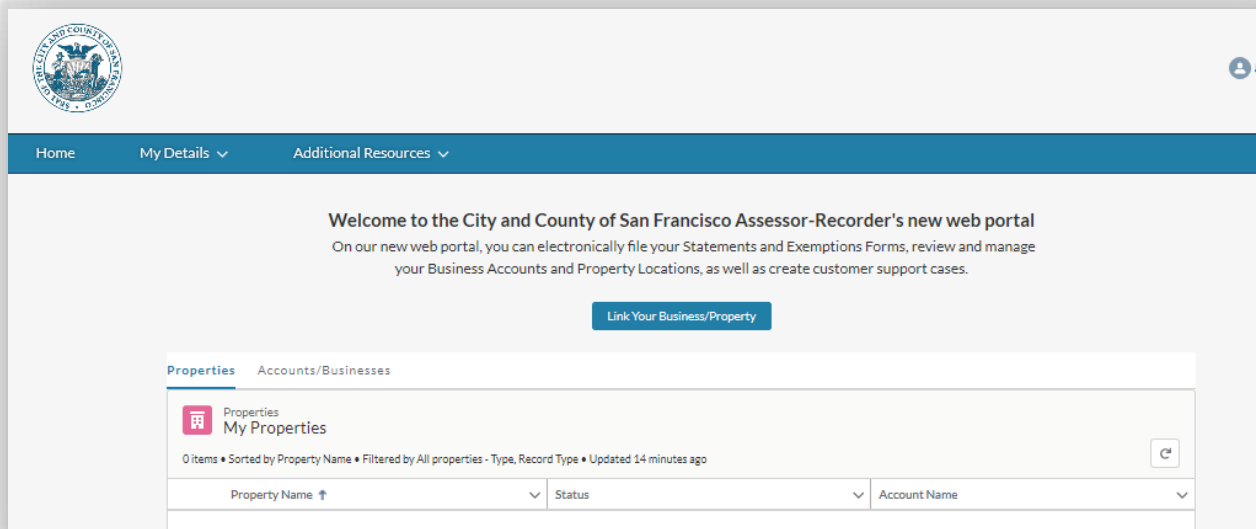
SEAL OF THE CITY AND COUNTY OF SAN FRANCISCO

Home My Details Additional Resources

Welcome to the City and County of San Francisco Assessor-Recorder's new web portal

On our new web portal, you can electronically file your Statements and Exemptions Forms, review and manage your Business Accounts and Property Locations, as well as create customer support cases.

Link Your Business/Property

Properties Accounts/Businesses

Properties
My Properties

0 items • Sorted by Property Name • Filtered by All properties - Type, Record Type • Updated 14 minutes ago

| Property Name | Status | Account Name |
|---|---|---|